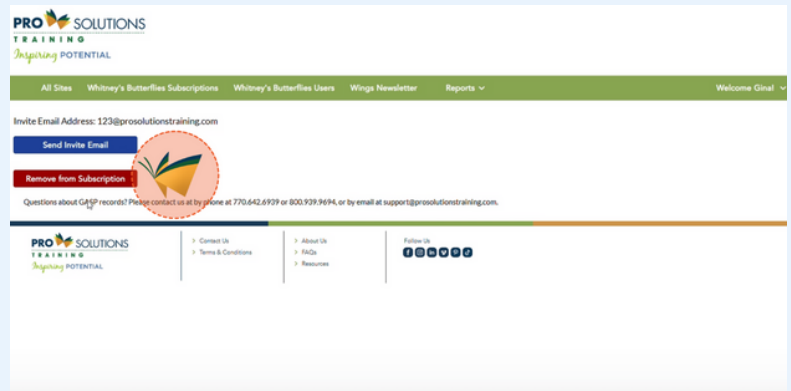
PRO SOLUTIONS
TRAINING
Inspiring POTENTIAL

All Sites Whitney's Butterflies Subscriptions Whitney's Butterflies Users Wings Newsletter Reports Welcome Gina!

Invite Email Address: 123@prosolutionstraining.com

Send Invite Email

Remove from Subscription

Questions about GASP records? Please contact us at by phone at 770.642.6939 or 800.939.9694, or by email at support@prosolutionstraining.com.

PRO SOLUTIONS
TRAINING
Inspiring POTENTIAL

> Contact Us
> Terms & Conditions

> About Us
> FAQs
> Resources

Follow Us